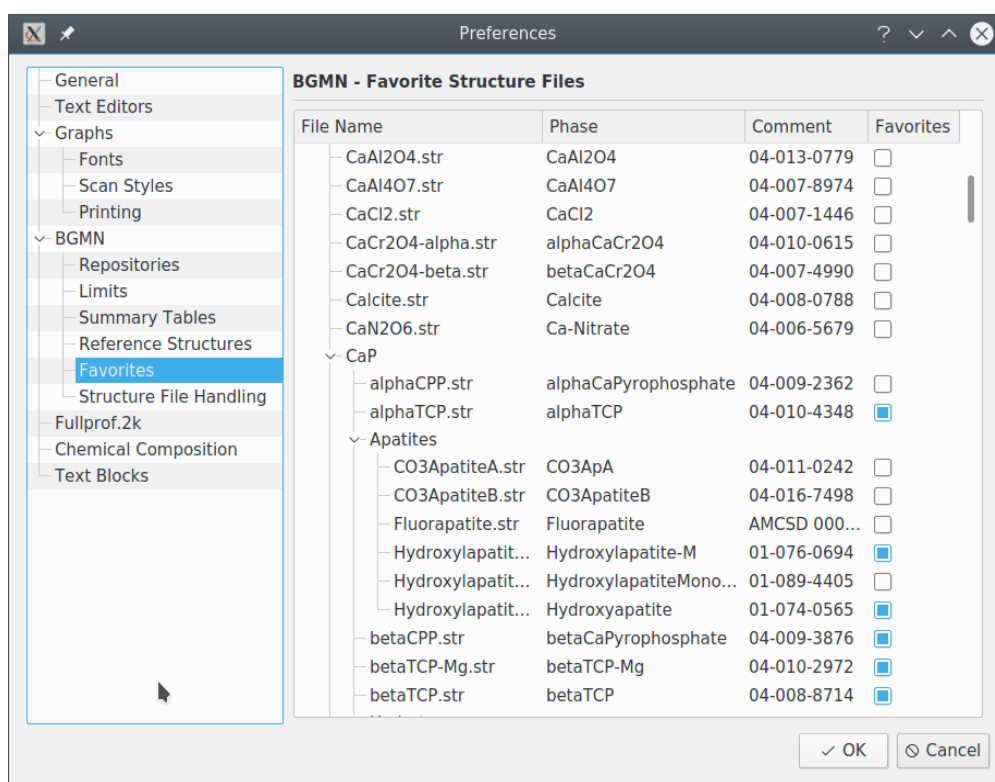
Preferences

General
Text Editors
Graphs
Fonts
Scan Styles
Printing
BGMN
Repositories
Limits
Summary Tables
Reference Structures
Favorites
Structure File Handling
Fullprof.2k
Chemical Composition
Text Blocks

BGMN - Favorite Structure Files

| File Name | Phase | Comment | Favorites |
|---|---|---|---|
| CaAl2O4.str | CaAl2O4 | 04-013-0779 | ☐ |
| CaAl4O7.str | CaAl4O7 | 04-007-8974 | ☐ |
| CaCl2.str | CaCl2 | 04-007-1446 | ☐ |
| CaCr2O4-alpha.str | alphaCaCr2O4 | 04-010-0615 | ☐ |
| CaCr2O4-beta.str | betaCaCr2O4 | 04-007-4990 | ☐ |
| Calcite.str | Calcite | 04-008-0788 | ☐ |
| CaN2O6.str | Ca-Nitrate | 04-006-5679 | ☐ |
| CaP | | | |
| alphaCPP.str | alphaCaPyrophosphate | 04-009-2362 | ☐ |
| alphaTCP.str | alphaTCP | 04-010-4348 | ☑ |
| Apatites | | | |
| CO3ApatiteA.str | CO3ApA | 04-011-0242 | ☐ |
| CO3ApatiteB.str | CO3ApatiteB | 04-016-7498 | ☐ |
| Fluorapatite.str | Fluorapatite | AMCSD 000... | ☐ |
| Hydroxylapatit... | Hydroxylapatite-M | 01-076-0694 | ☑ |
| Hydroxylapatit... | HydroxylapatiteMono... | 01-089-4405 | ☐ |
| Hydroxylapatit... | Hydroxyapatite | 01-074-0565 | ☑ |
| betaCPP.str | betaCaPyrophosphate | 04-009-3876 | ☑ |
| betaTCP-Mg.str | betaTCP-Mg | 04-010-2972 | ☑ |
| betaTCP.str | betaTCP | 04-008-8714 | ☑ |

OK
Cancel